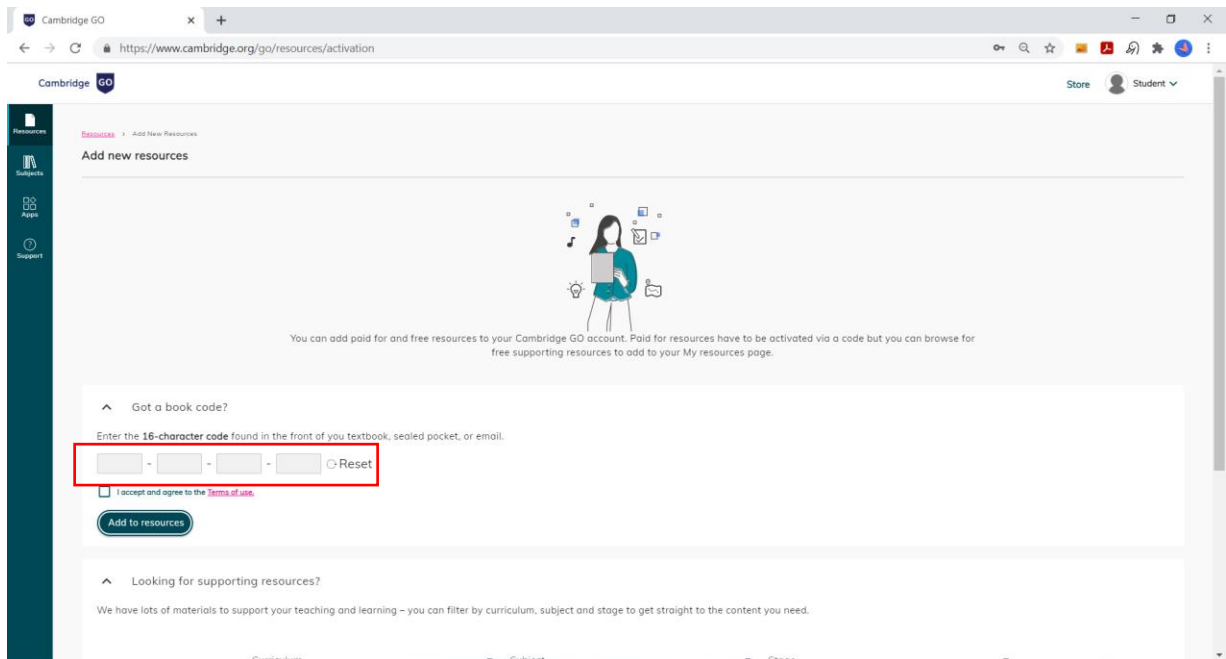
GO Cambridge GO × +

https://www.cambridge.org/go/resources/activation

Cambridge GO

Store Student

Resources

Subjects

Apps

Support

Resources › Add New Resources

Add new resources

You can add paid for and free resources to your Cambridge GO account. Paid for resources have to be activated via a code but you can browse for free supporting resources to add to your My resources page.

Got a book code?

Enter the **16-character code** found in the front of you textbook, sealed pocket, or email.

- - - Reset

I accept and agree to the Terms of use.

Add to resources

Looking for supporting resources?

We have lots of materials to support your teaching and learning – you can filter by curriculum, subject and stage to get straight to the content you need.